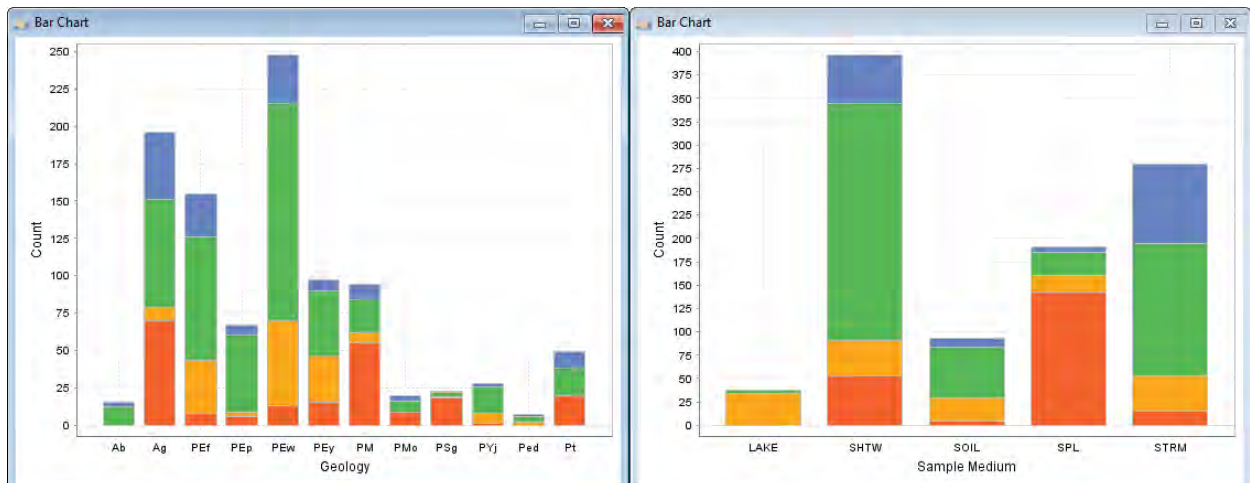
Bar Chart

250
225
200
175
150
125
100
75
50
25
0

Count

Ab Ag PEf PEp PEw PEy PM PMo PSg PYj Ped Pt

Geology

Bar Chart

400
375
350
325
300
275
250
225
200
175
150
125
100
75
50
25
0

Count

LAKE SHTW SOIL SPL STRM

Sample Medium